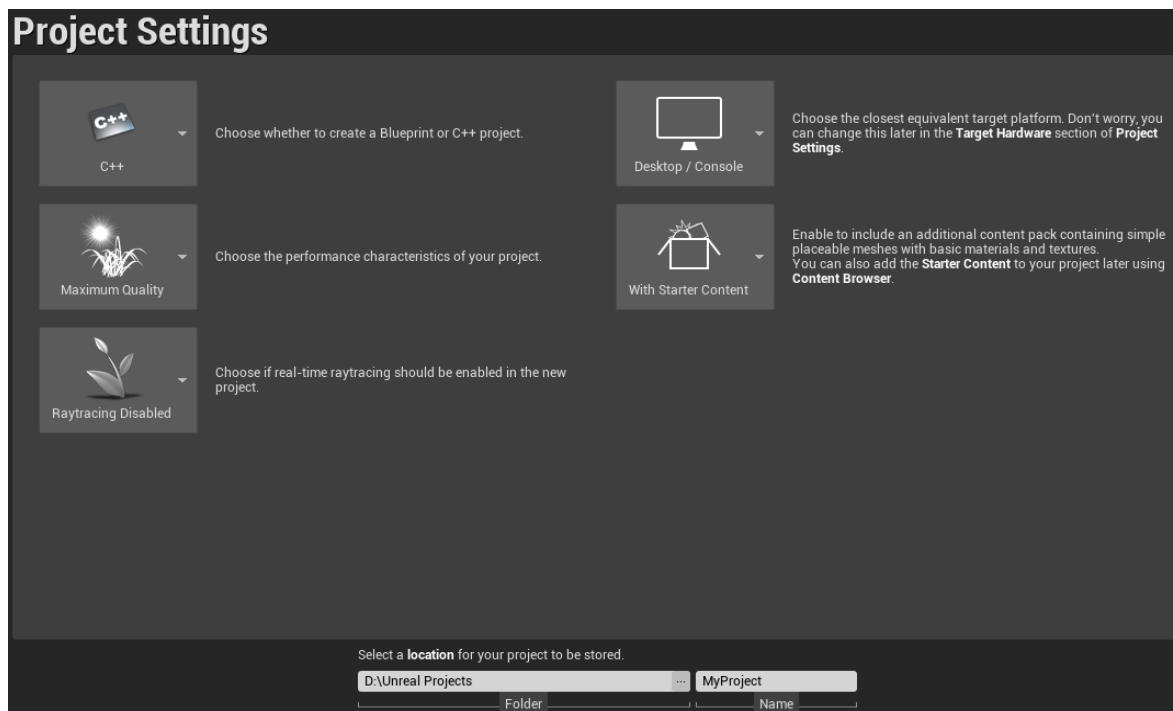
Project Settings

C++

C++

Choose whether to create a Blueprint or C++ project.

Desktop / Console

Choose the closest equivalent target platform. Don't worry, you can change this later in the Target Hardware section of Project Settings.

Maximum Quality

Choose the performance characteristics of your project.

With Starter Content

Enable to include an additional content pack containing simple placeable meshes with basic materials and textures.
You can also add the Starter Content to your project later using Content Browser.

Raytracing Disabled

Choose if real-time raytracing should be enabled in the new project.

Select a location for your project to be stored.

D:\Unreal Projects ...

MyProject

Folder

Name